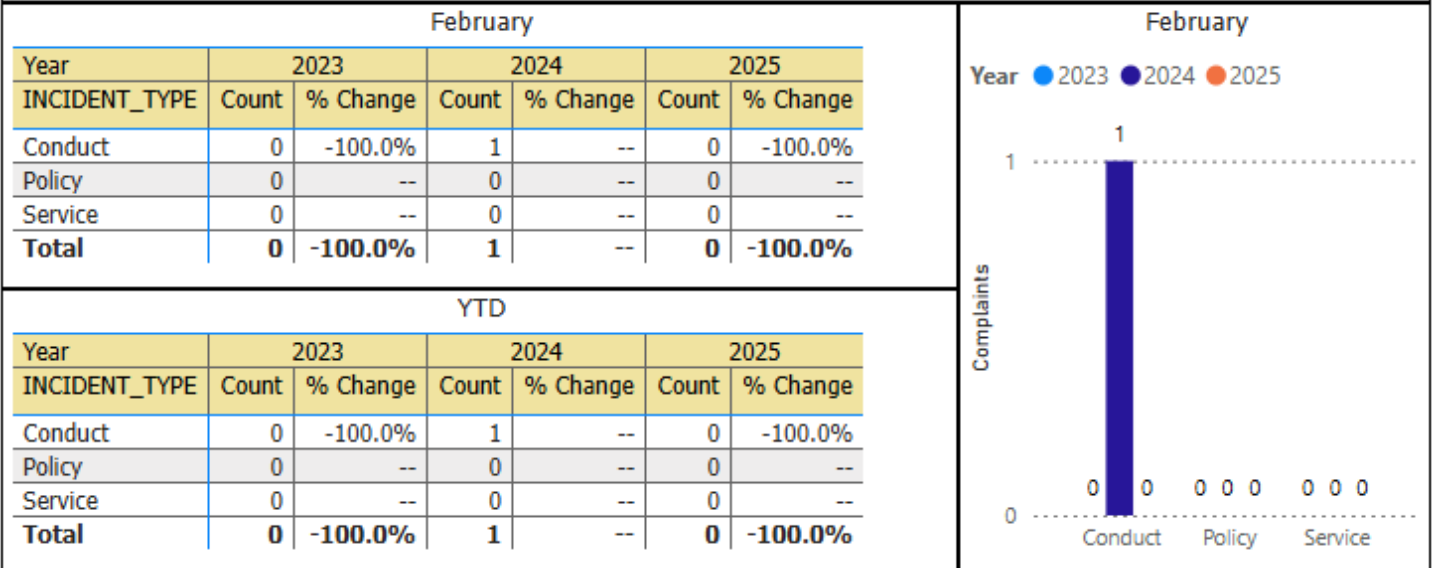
February

| Year | 2023 | | 2024 | | 2025 | |
|---|---|---|---|---|---|---|
| INCIDENT_TYPE | Count | % Change | Count | % Change | Count | % Change |
| Conduct | 0 | -100.0% | 1 | -- | 0 | -100.0% |
| Policy | 0 | -- | 0 | -- | 0 | -- |
| Service | 0 | -- | 0 | -- | 0 | -- |
| Total | 0 | -100.0% | 1 | -- | 0 | -100.0% |

YTD

| Year | 2023 | | 2024 | | 2025 | |
|---|---|---|---|---|---|---|
| INCIDENT_TYPE | Count | % Change | Count | % Change | Count | % Change |
| Conduct | 0 | -100.0% | 1 | -- | 0 | -100.0% |
| Policy | 0 | -- | 0 | -- | 0 | -- |
| Service | 0 | -- | 0 | -- | 0 | -- |
| Total | 0 | -100.0% | 1 | -- | 0 | -100.0% |

February

Year 2023 2024 2025

Complaints

1
1
0
0 1 0
0 0 0
0 0 0
Conduct Policy Service